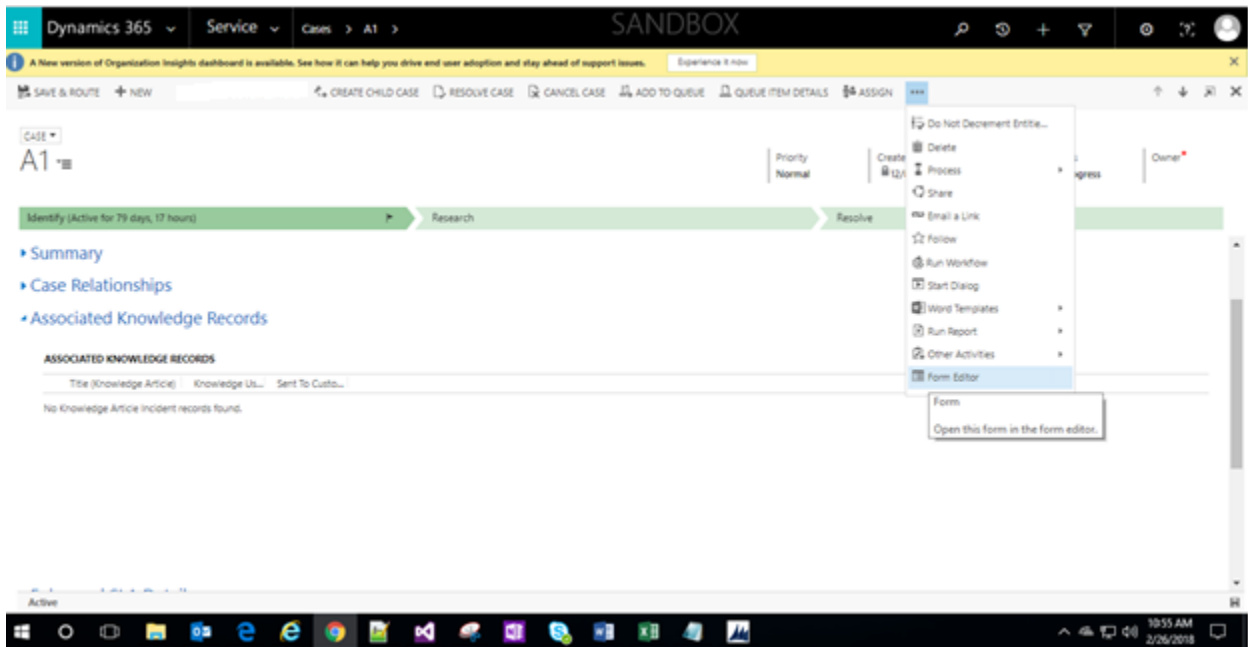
Dynamics 365 Service Cases > A1 > SANDBOX

A New version of Organization Insights dashboard is available. See how it can help you drive end user adoption and stay ahead of support issues. Experience it now

SAVE & ROUTE + NEW CREATE CHILD CASE RESOLVE CASE CANCEL CASE ADD TO QUEUE QUEUE ITEM DETAILS ASSIGN •••

CASE
A1

Priority
Normal

Create
12/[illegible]

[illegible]gress

Owner*

Do Not Decrement Entitle...
Delete
Process
Share
Email a Link
Follow
Run Workflow
Start Dialog
Word Templates
Run Report
Other Activities
Form Editor

Form
Open this form in the form editor.

Identify (Active for 79 days, 17 hours)
Research
Resolve

Summary
Case Relationships
Associated Knowledge Records

ASSOCIATED KNOWLEDGE RECORDS
Title (Knowledge Article) Knowledge Us... Sent To Custo...
No Knowledge Article Incident records found.

Active

10:55 AM
2/26/2018